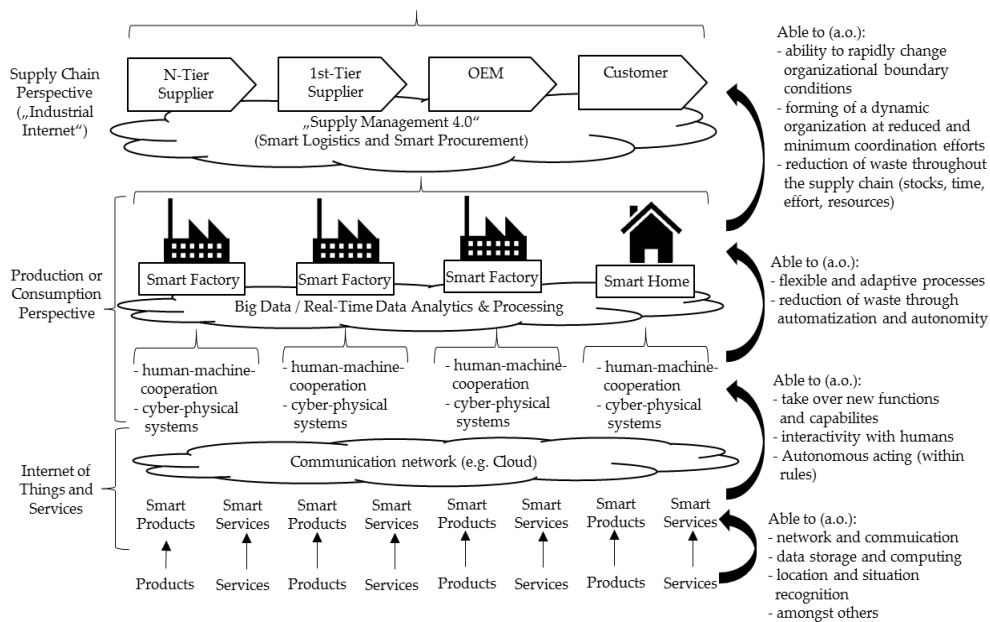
Supply Chain Perspective („Industrial Internet")

N-Tier Supplier

1st-Tier Supplier

OEM

Customer

„Supply Management 4.0"
(Smart Logistics and Smart Procurement)

Able to (a.o.):
- ability to rapidly change organizational boundary conditions
- forming of a dynamic organization at reduced and minimum coordination efforts
- reduction of waste throughout the supply chain (stocks, time, effort, resources)

Production or Consumption Perspective

Smart Factory

Smart Factory

Smart Factory

Smart Home

Big Data / Real-Time Data Analytics & Processing

Able to (a.o.):
- flexible and adaptive processes
- reduction of waste through automatization and autonomity

- human-machine-cooperation
- cyber-physical systems

- human-machine-cooperation
- cyber-physical systems

- human-machine-cooperation
- cyber-physical systems

- human-machine-cooperation
- cyber-physical systems

Able to (a.o.):
- take over new functions and capabilites
- interactivity with humans
- Autonomous acting (within rules)

Internet of Things and Services

Communication network (e.g. Cloud)

Smart Products

Smart Services

Smart Products

Smart Services

Smart Products

Smart Services

Smart Products

Smart Services

Products

Services

Products

Services

Products

Services

Products

Services

Able to (a.o.):
- network and commuication
- data storage and computing
- location and situation recognition
- amongst others